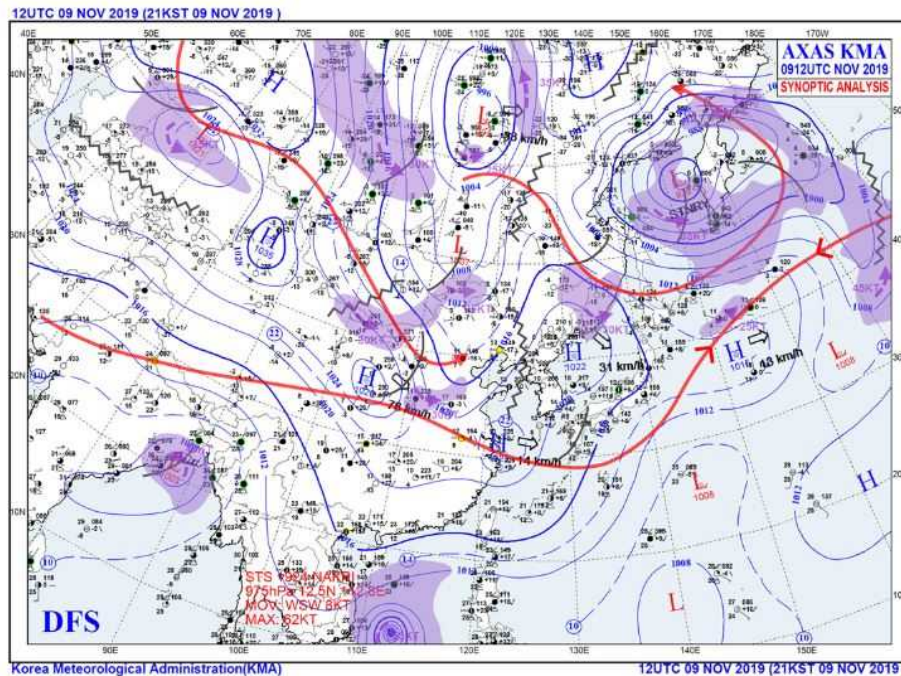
12UTC 09 NOV 2019 (21KST 09 NOV 2019 )

AXAS KMA
0912UTC NOV 2019
SYNOPTIC ANALYSIS

40E 50E 60E 70E 80E 90E 100E 110E 120E 130E 140E 150E 160E 170E 180E 170W

40N
30N
20N
10N

H
L
H
L
H
L
H
H
L
L
H
L

1004
1012
1016
1020
1024
1028
1036
1022
1008
1012
1000
1004
1008

38 km/h
31 km/h
43 km/h
78 km/h
14 km/h

STS 1924 NAKRI
975hPa 12.5N 112.3E
MOV: WSW 8KT
MAX: 62KT

DFS

90E 100E 110E 120E 130E 140E 150E

Korea Meteorological Administration(KMA)
12UTC 09 NOV 2019 (21KST 09 NOV 2019 )